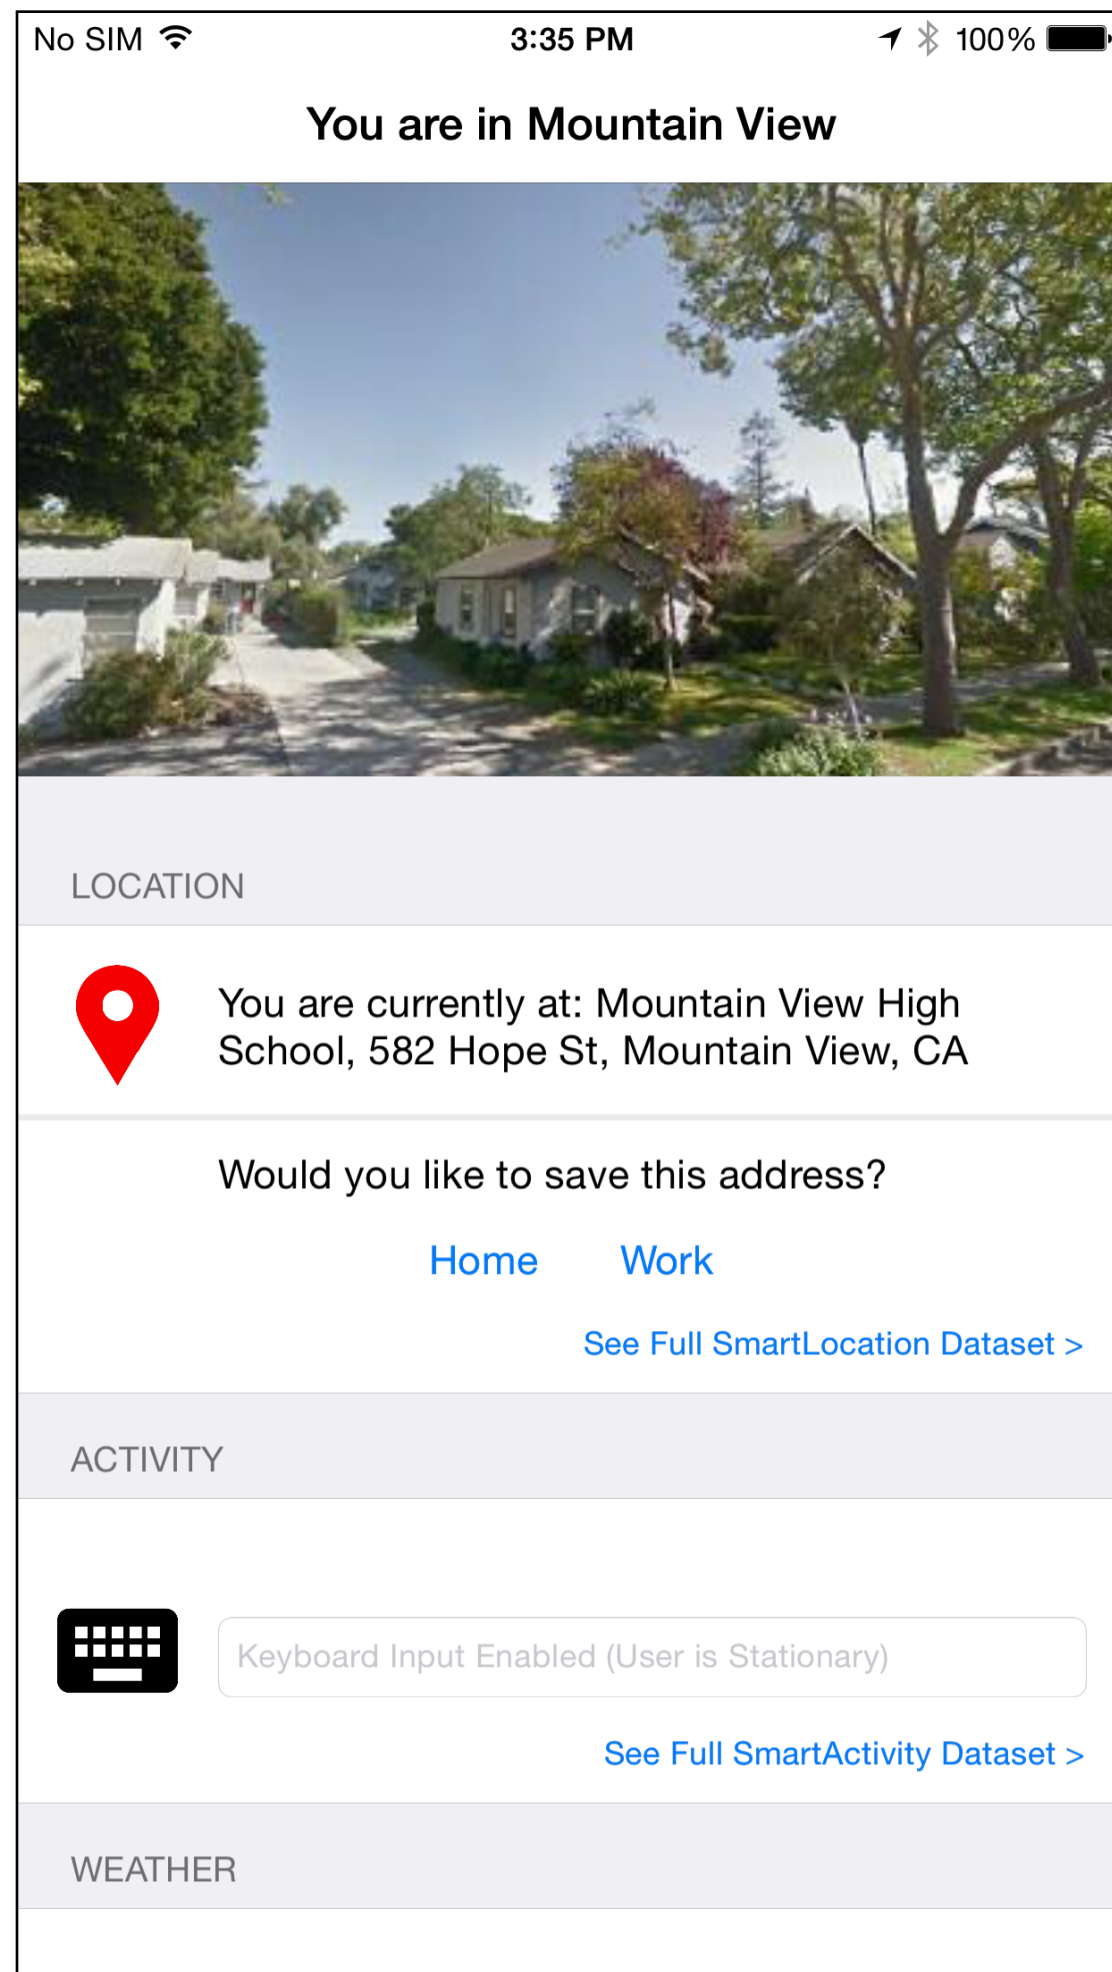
No SIM 3:35 PM 100%

You are in Mountain View

LOCATION

You are currently at: Mountain View High School, 582 Hope St, Mountain View, CA

Would you like to save this address?

Home Work

See Full SmartLocation Dataset >

ACTIVITY

Keyboard Input Enabled (User is Stationary)

See Full SmartActivity Dataset >

WEATHER